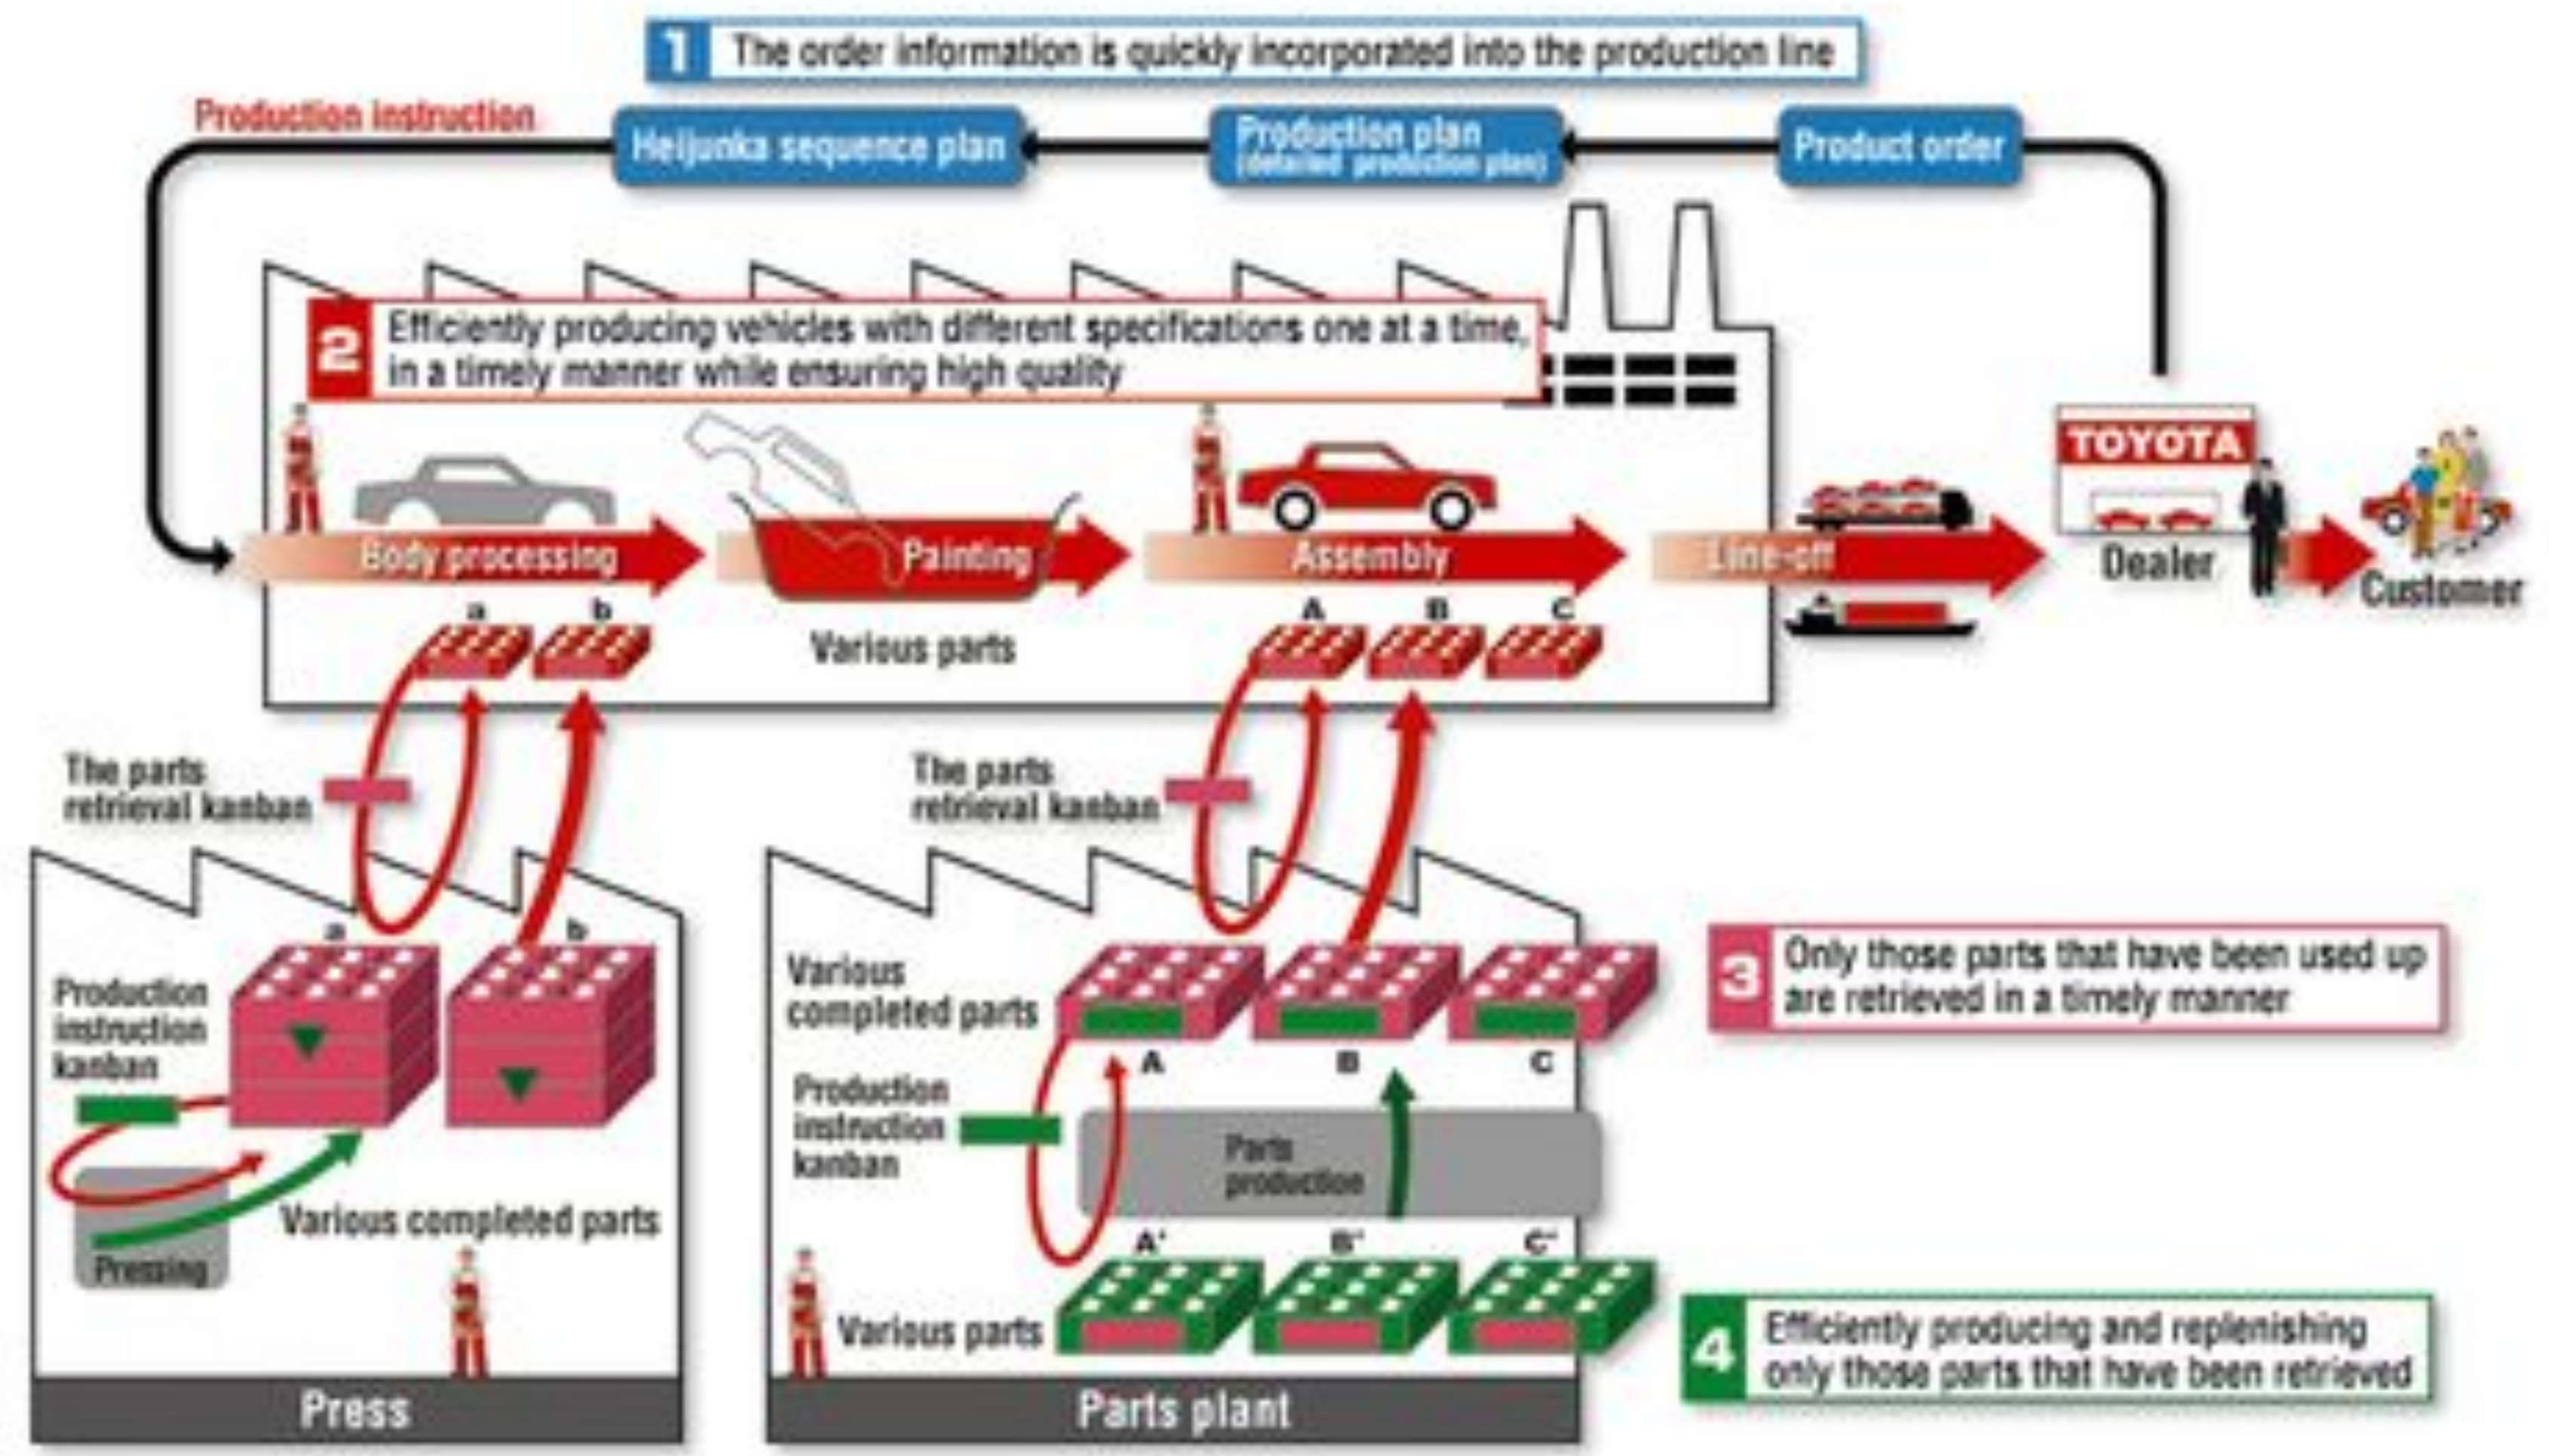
1 The order information is quickly incorporated into the production line

Production instruction

Heijunka sequence plan

Production plan (detailed production plan)

Product order

2 Efficiently producing vehicles with different specifications one at a time, in a timely manner while ensuring high quality

Body processing

Painting

Assembly

Line-off

TOYOTA

Dealer

Customer

a b

Various parts

A B C

The parts retrieval kanban

The parts retrieval kanban

a b

Production instruction kanban

Pressing

Various completed parts

Press

Various completed parts

A B C

Production instruction kanban

Parts production

A' B' C'

Various parts

Parts plant

3 Only those parts that have been used up are retrieved in a timely manner

4 Efficiently producing and replenishing only those parts that have been retrieved